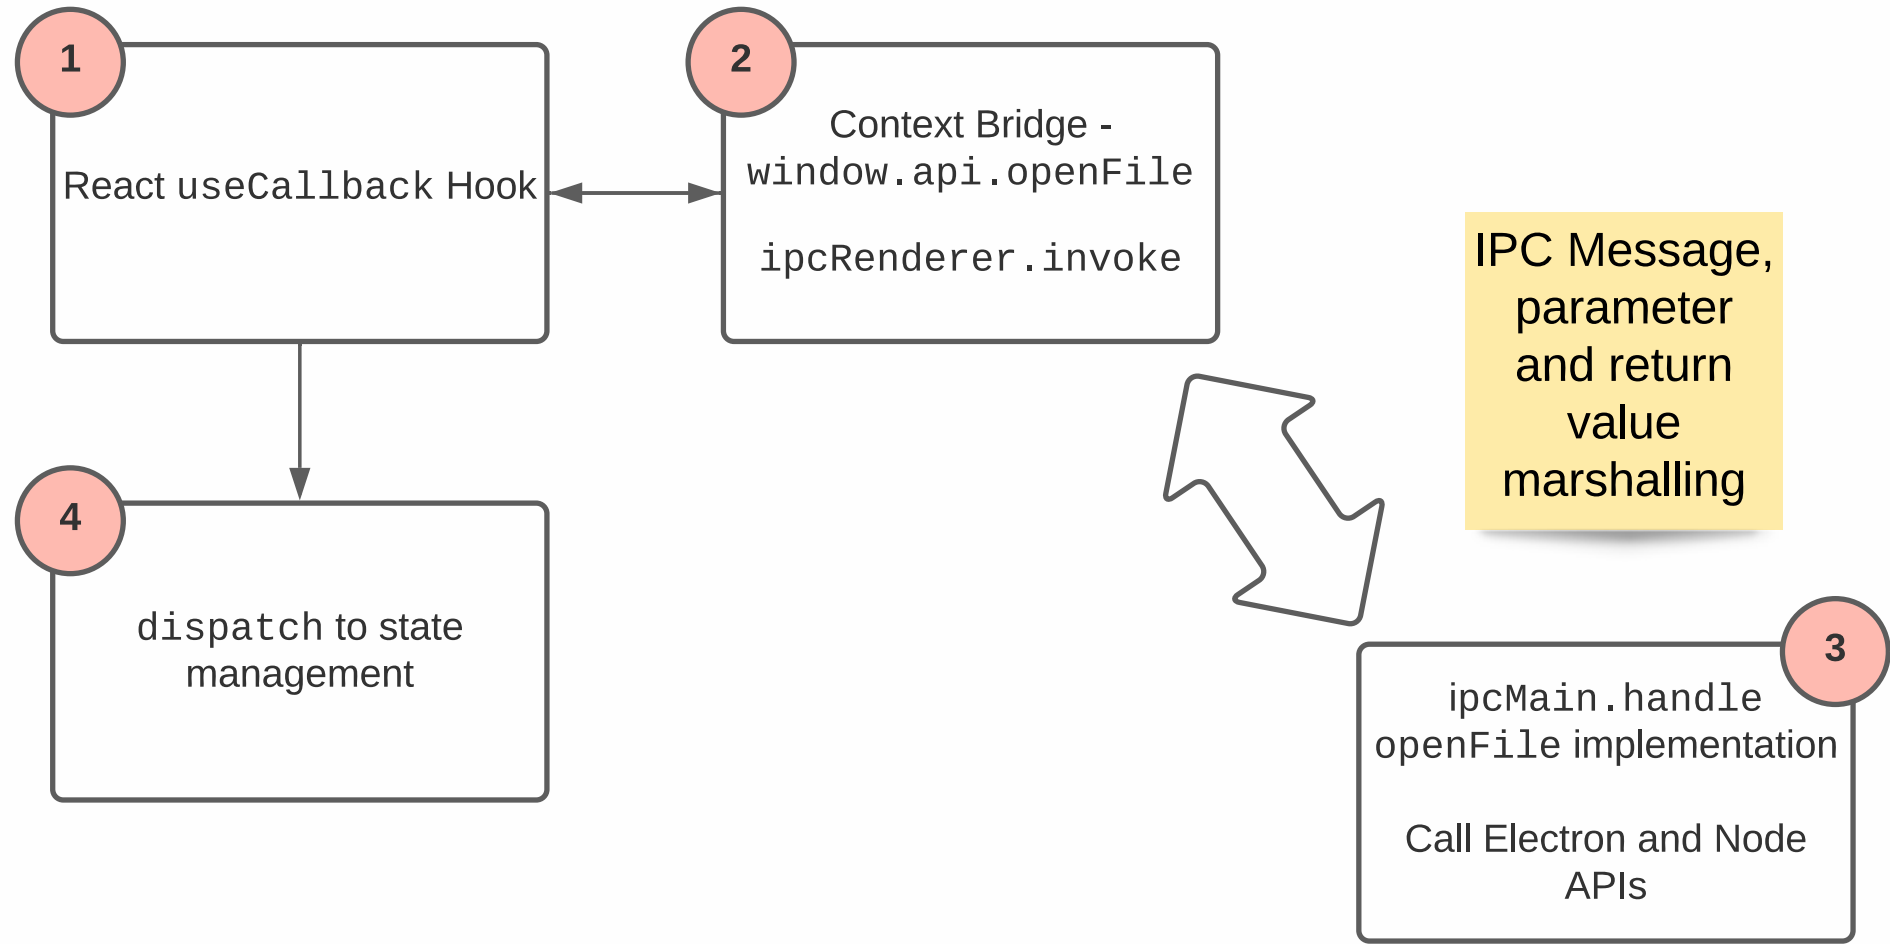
1

React useCallback Hook

2

Context Bridge - window.api.openFile

ipcRenderer.invoke

IPC Message, parameter and return value marshalling

4

dispatch to state management

3

ipcMain.handle openFile implementation

Call Electron and Node APIs